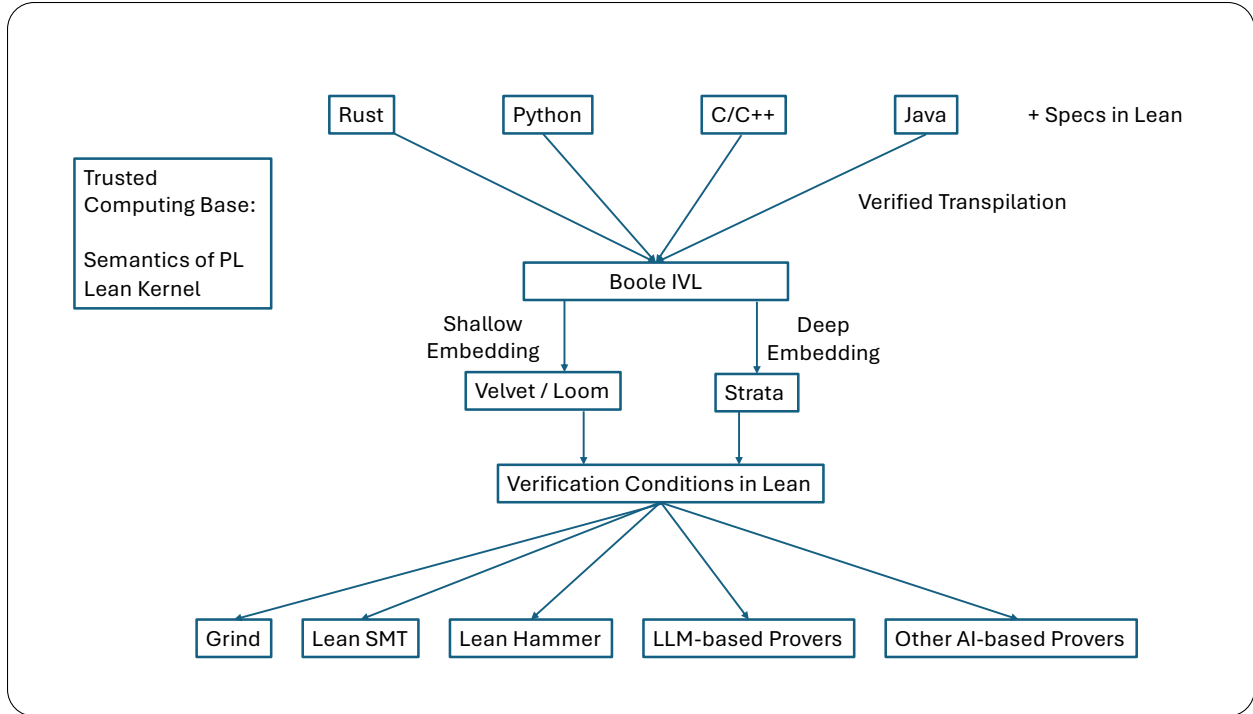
Trusted Computing Base:

Semantics of PL
Lean Kernel

Rust

Python

C/C++

Java

+ Specs in Lean

Verified Transpilation

Boole IVL

Shallow Embedding

Deep Embedding

Velvet / Loom

Strata

Verification Conditions in Lean

Grind

Lean SMT

Lean Hammer

LLM-based Provers

Other AI-based Provers